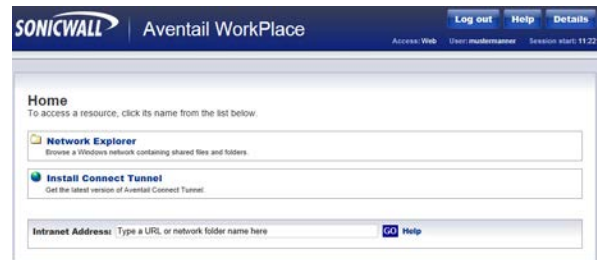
SONICWALL | Aventail WorkPlace

Log out Help Details

Access: Web User: mustermanner Session start: 11:22

Home

To access a resource, click its name from the list below.

Network Explorer

Browse a Windows network containing shared files and folders.

Install Connect Tunnel

Get the latest version of Aventail Connect Tunnel.

Intranet Address: Type a URL or network folder name here GO Help